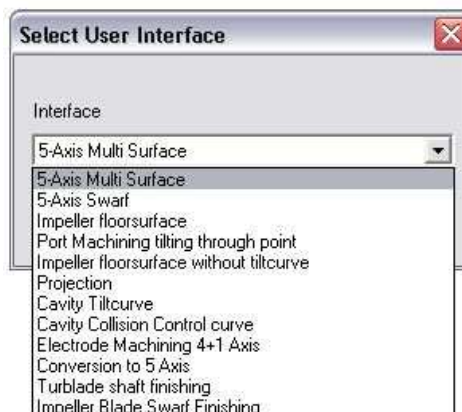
Select User Interface

Interface

5-Axis Multi Surface

5-Axis Multi Surface
5-Axis Swarf
Impeller floorsurface
Port Machining tilting through point
Impeller floorsurface without tiltcurve
Projection
Cavity Tiltcurve
Cavity Collision Control curve
Electrode Machining 4+1 Axis
Conversion to 5 Axis
Turblade shaft finishing
Impeller Blade Swarf Finishing